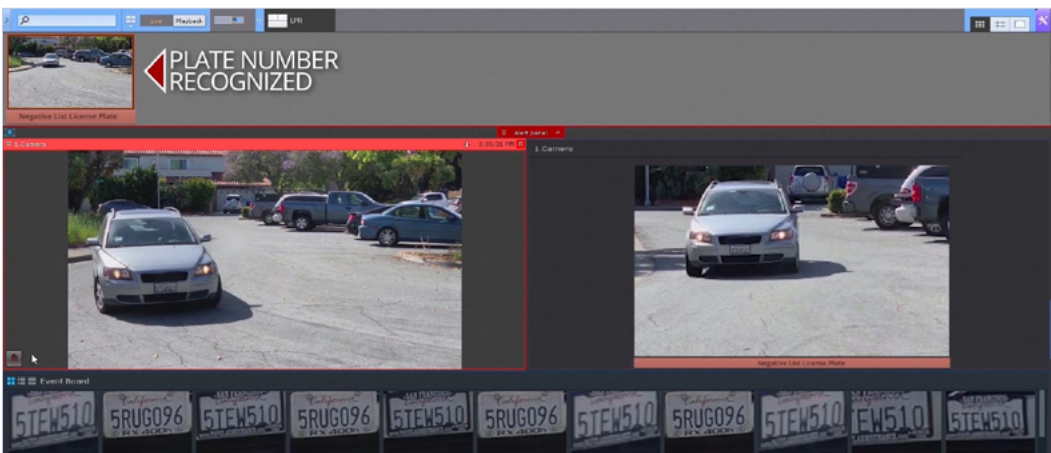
Live Playback

LPR

Negative List License Plate

PLATE NUMBER RECOGNIZED

Alert panel

1.Camera

3:35:31 PM

1.Camera

Negative List License Plate

Event Board

5TEW510 5RUG096 5TEW510 5RUG096 5TEW510 5RUG096 5TEW510 5RUG096 5TEW510 EW510 5TEW510